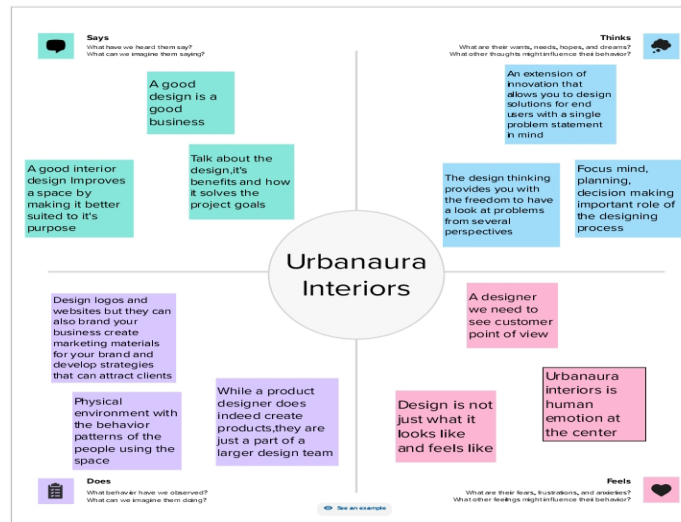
Says
What have we heard them say?
What can we imagine them saying?

A good design is a good business

A good interior design improves a space by making it better suited to it's purpose

Talk about the design,it's benefits and how it solves the project goals

Thinks
What are their wants, needs, hopes, and dreams?
What other thoughts might influence their behavior?

An extension of innovation that allows you to design solutions for end users with a single problem statement in mind

The design thinking provides you with the freedom to have a look at problems from several perspectives

Focus mind, planning, decision making important role of the designing process

Urbanaura Interiors

Design logos and websites but they can also brand your business create marketing materials for your brand and develop strategies that can attract clients

Physical environment with the behavior patterns of the people using the space

While a product designer does indeed create products,they are just a part of a larger design team

A designer we need to see customer point of view

Urbanaura interiors is human emotion at the center

Design is not just what it looks like and feels like

Does
What behavior have we observed?
What can we imagine them doing?

See an example

Feels
What are their fears, frustrations, and anxieties?
What other feelings might influence their behavior?